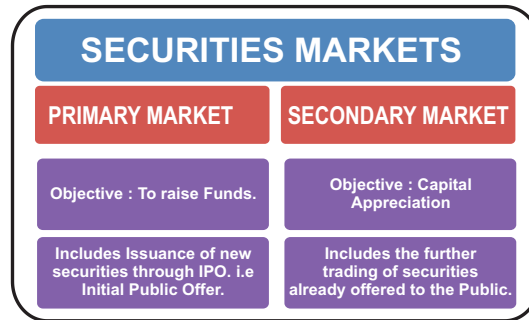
SECURITIES MARKETS

PRIMARY MARKET

SECONDARY MARKET

Objective : To raise Funds.

Objective : Capital Appreciation

Includes Issuance of new securities through IPO. i.e Initial Public Offer.

Includes the further trading of securities already offered to the Public.